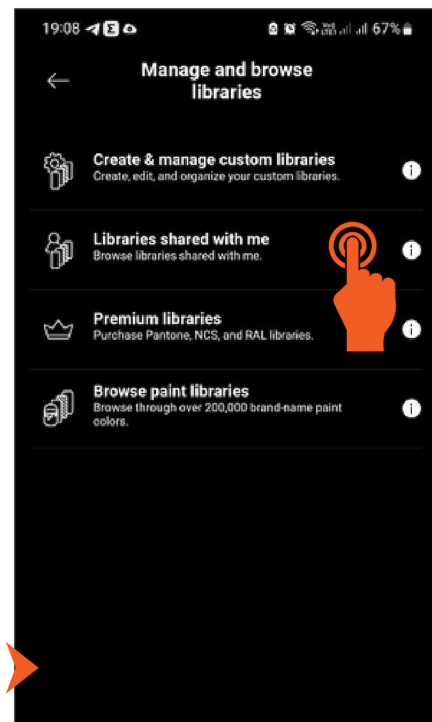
19:08 67%

Manage and browse libraries

Create & manage custom libraries
Create, edit, and organize your custom libraries.

Libraries shared with me
Browse libraries shared with me.

Premium libraries
Purchase Pantone, NCS, and RAL libraries.

Browse paint libraries
Browse through over 200,000 brand-name paint colors.